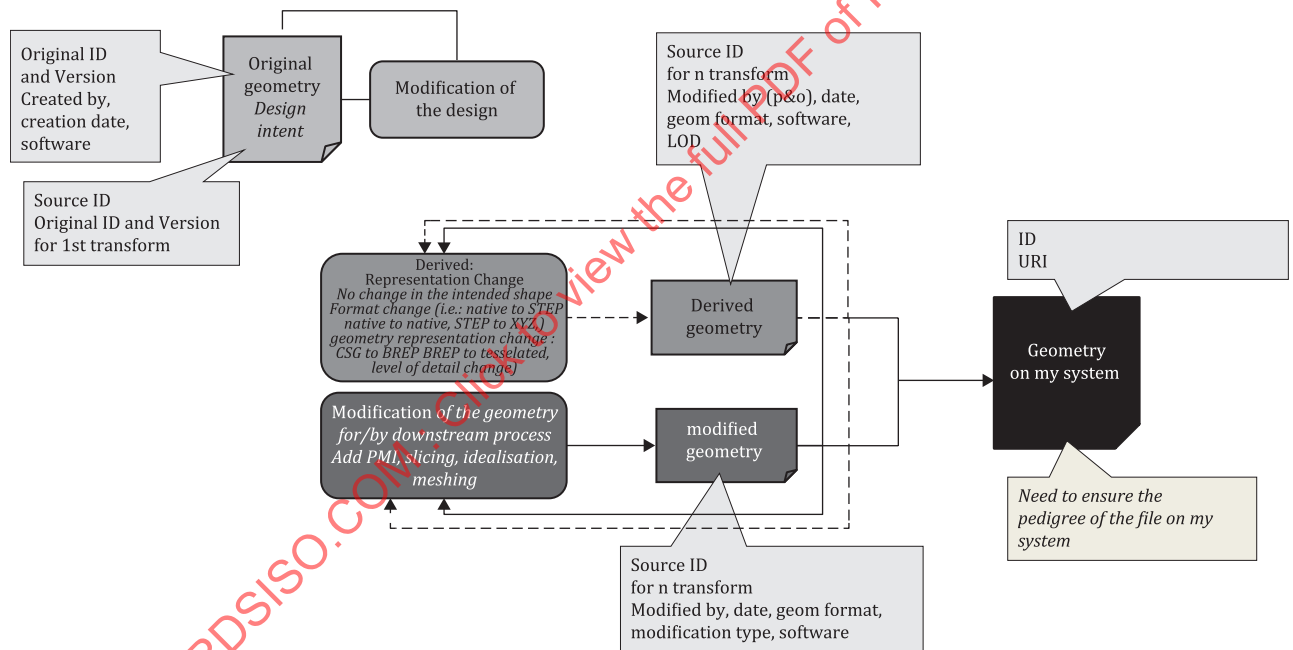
Original ID
and Version
Created by,
creation date,
software

Original
geometry
*Design intent*

Modification of
the design

Source ID
Original ID and Version
for 1st transform

Source ID
for n transform
Modified by (p&o), date,
geom format, software,
LOD

Derived:
Representation Change
*No change in the intended shape*
*Format change (i.e.: native to STEP native to native, STEP to XYZ,)*
*geometry representation change : CSG to BREP BREP to tesselated, level of detail change)*

Derived
geometry

Modification *of the geometry for/by downstream process Add PMI, slicing, idealisation, meshing*

modified
geometry

Source ID
for n transform
Modified by, date, geom format,
modification type, software

ID
URI

Geometry
on my system

*Need to ensure the pedigree of the file on my system*

STANDARDSISO.COM : Click to view the full PDF of